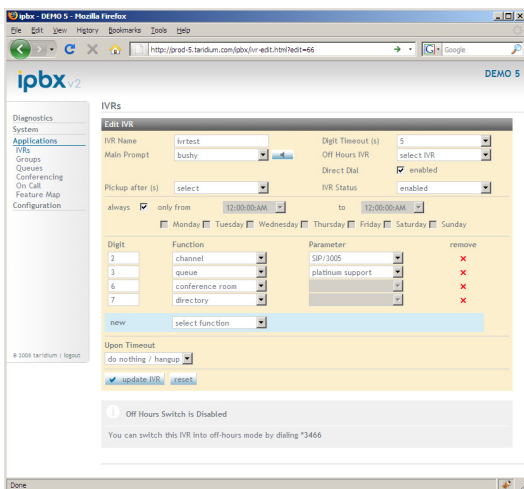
ipbx - DEMO 5 - Mozilla Firefox

File Edit View History Bookmarks Tools Help

http://prod-5.taridium.com/ipbx/ivr-edit.html?edit=66

Google

ipbx v2

DEMO 5

Diagnostics
System
Applications
IVRs
Groups
Queues
Conferencing
On Call
Feature Map
Configuration

© 2008 taridium | logout

IVRs

Edit IVR

IVR Name ivrtest
Main Prompt bushy
Pickup after (s) select
Digit Timeout (s) 5
Off Hours IVR select IVR
Direct Dial enabled
IVR Status enabled

always only from 12:00:00 AM to 12:00:00 AM
Monday Tuesday Wednesday Thursday Friday Saturday Sunday

| Digit | Function | Parameter | remove |
|---|---|---|---|
| 2 | channel | SIP/3005 | × |
| 3 | queue | platinum support | × |
| 6 | conference room | | × |
| 7 | directory | | × |

new select function

Upon Timeout
do nothing / hangup

update IVR reset

Off Hours Switch is Disabled

You can switch this IVR into off-hours mode by dialing *3466

Done